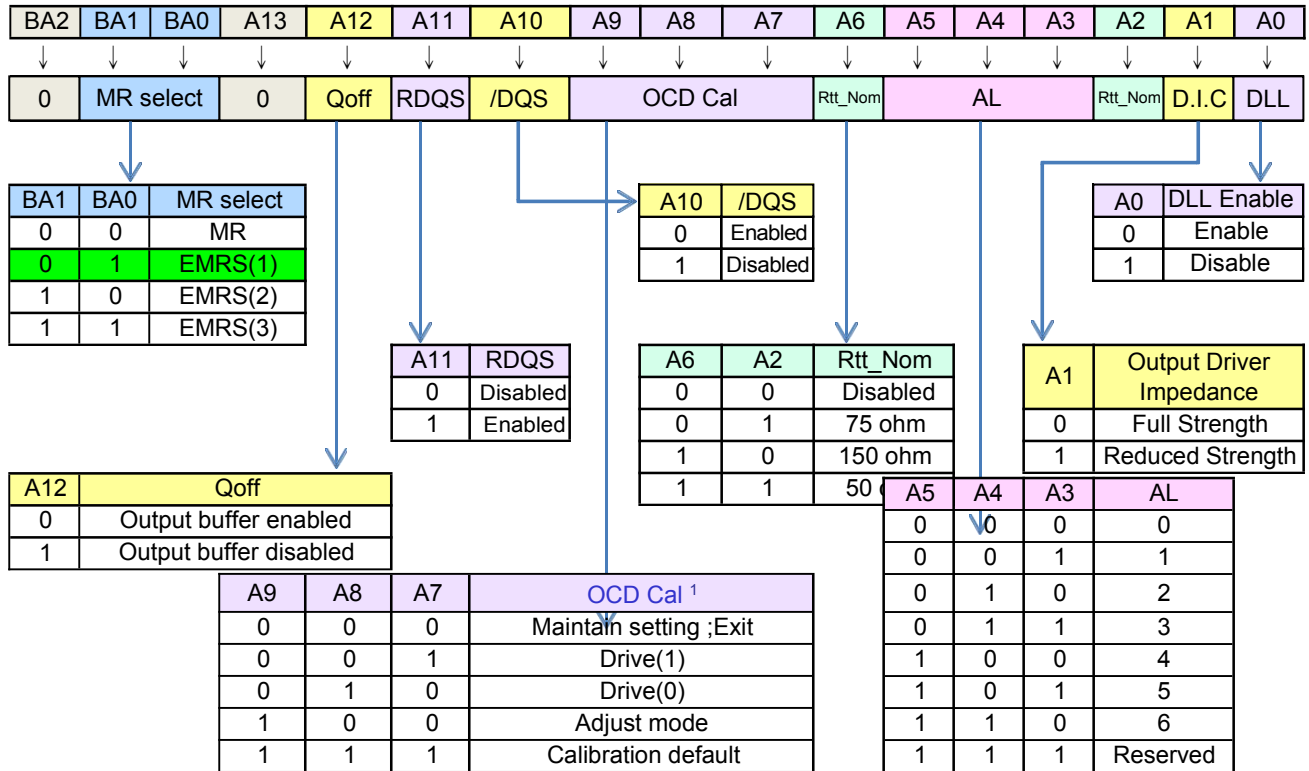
| BA2 | BA1 | BA0 | A13 | A12 | A11 | A10 | A9 | A8 | A7 | A6 | A5 | A4 | A3 | A2 | A1 | A0 |
|---|---|---|---|---|---|---|---|---|---|---|---|---|---|---|---|---|

| 0 | MR select | 0 | Qoff | RDQS | /DQS | OCD Cal | Rtt_Nom | AL | Rtt_Nom | D.I.C | DLL |
|---|---|---|---|---|---|---|---|---|---|---|---|

| BA1 | BA0 | MR select |
|---|---|---|
| 0 | 0 | MR |
| 0 | 1 | EMRS(1) |
| 1 | 0 | EMRS(2) |
| 1 | 1 | EMRS(3) |

| A10 | /DQS |
|---|---|
| 0 | Enabled |
| 1 | Disabled |

| A0 | DLL Enable |
|---|---|
| 0 | Enable |
| 1 | Disable |

| A11 | RDQS |
|---|---|
| 0 | Disabled |
| 1 | Enabled |

| A6 | A2 | Rtt_Nom |
|---|---|---|
| 0 | 0 | Disabled |
| 0 | 1 | 75 ohm |
| 1 | 0 | 150 ohm |
| 1 | 1 | 50 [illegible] |

| A1 | Output Driver Impedance |
|---|---|
| 0 | Full Strength |
| 1 | Reduced Strength |

| A12 | Qoff |
|---|---|
| 0 | Output buffer enabled |
| 1 | Output buffer disabled |

| A5 | A4 | A3 | AL |
|---|---|---|---|
| 0 | 0 | 0 | 0 |
| 0 | 0 | 1 | 1 |
| 0 | 1 | 0 | 2 |
| 0 | 1 | 1 | 3 |
| 1 | 0 | 0 | 4 |
| 1 | 0 | 1 | 5 |
| 1 | 1 | 0 | 6 |
| 1 | 1 | 1 | Reserved |

| A9 | A8 | A7 | OCD Cal $^1$ |
|---|---|---|---|
| 0 | 0 | 0 | Maintain setting ;Exit |
| 0 | 0 | 1 | Drive(1) |
| 0 | 1 | 0 | Drive(0) |
| 1 | 0 | 0 | Adjust mode |
| 1 | 1 | 1 | Calibration default |